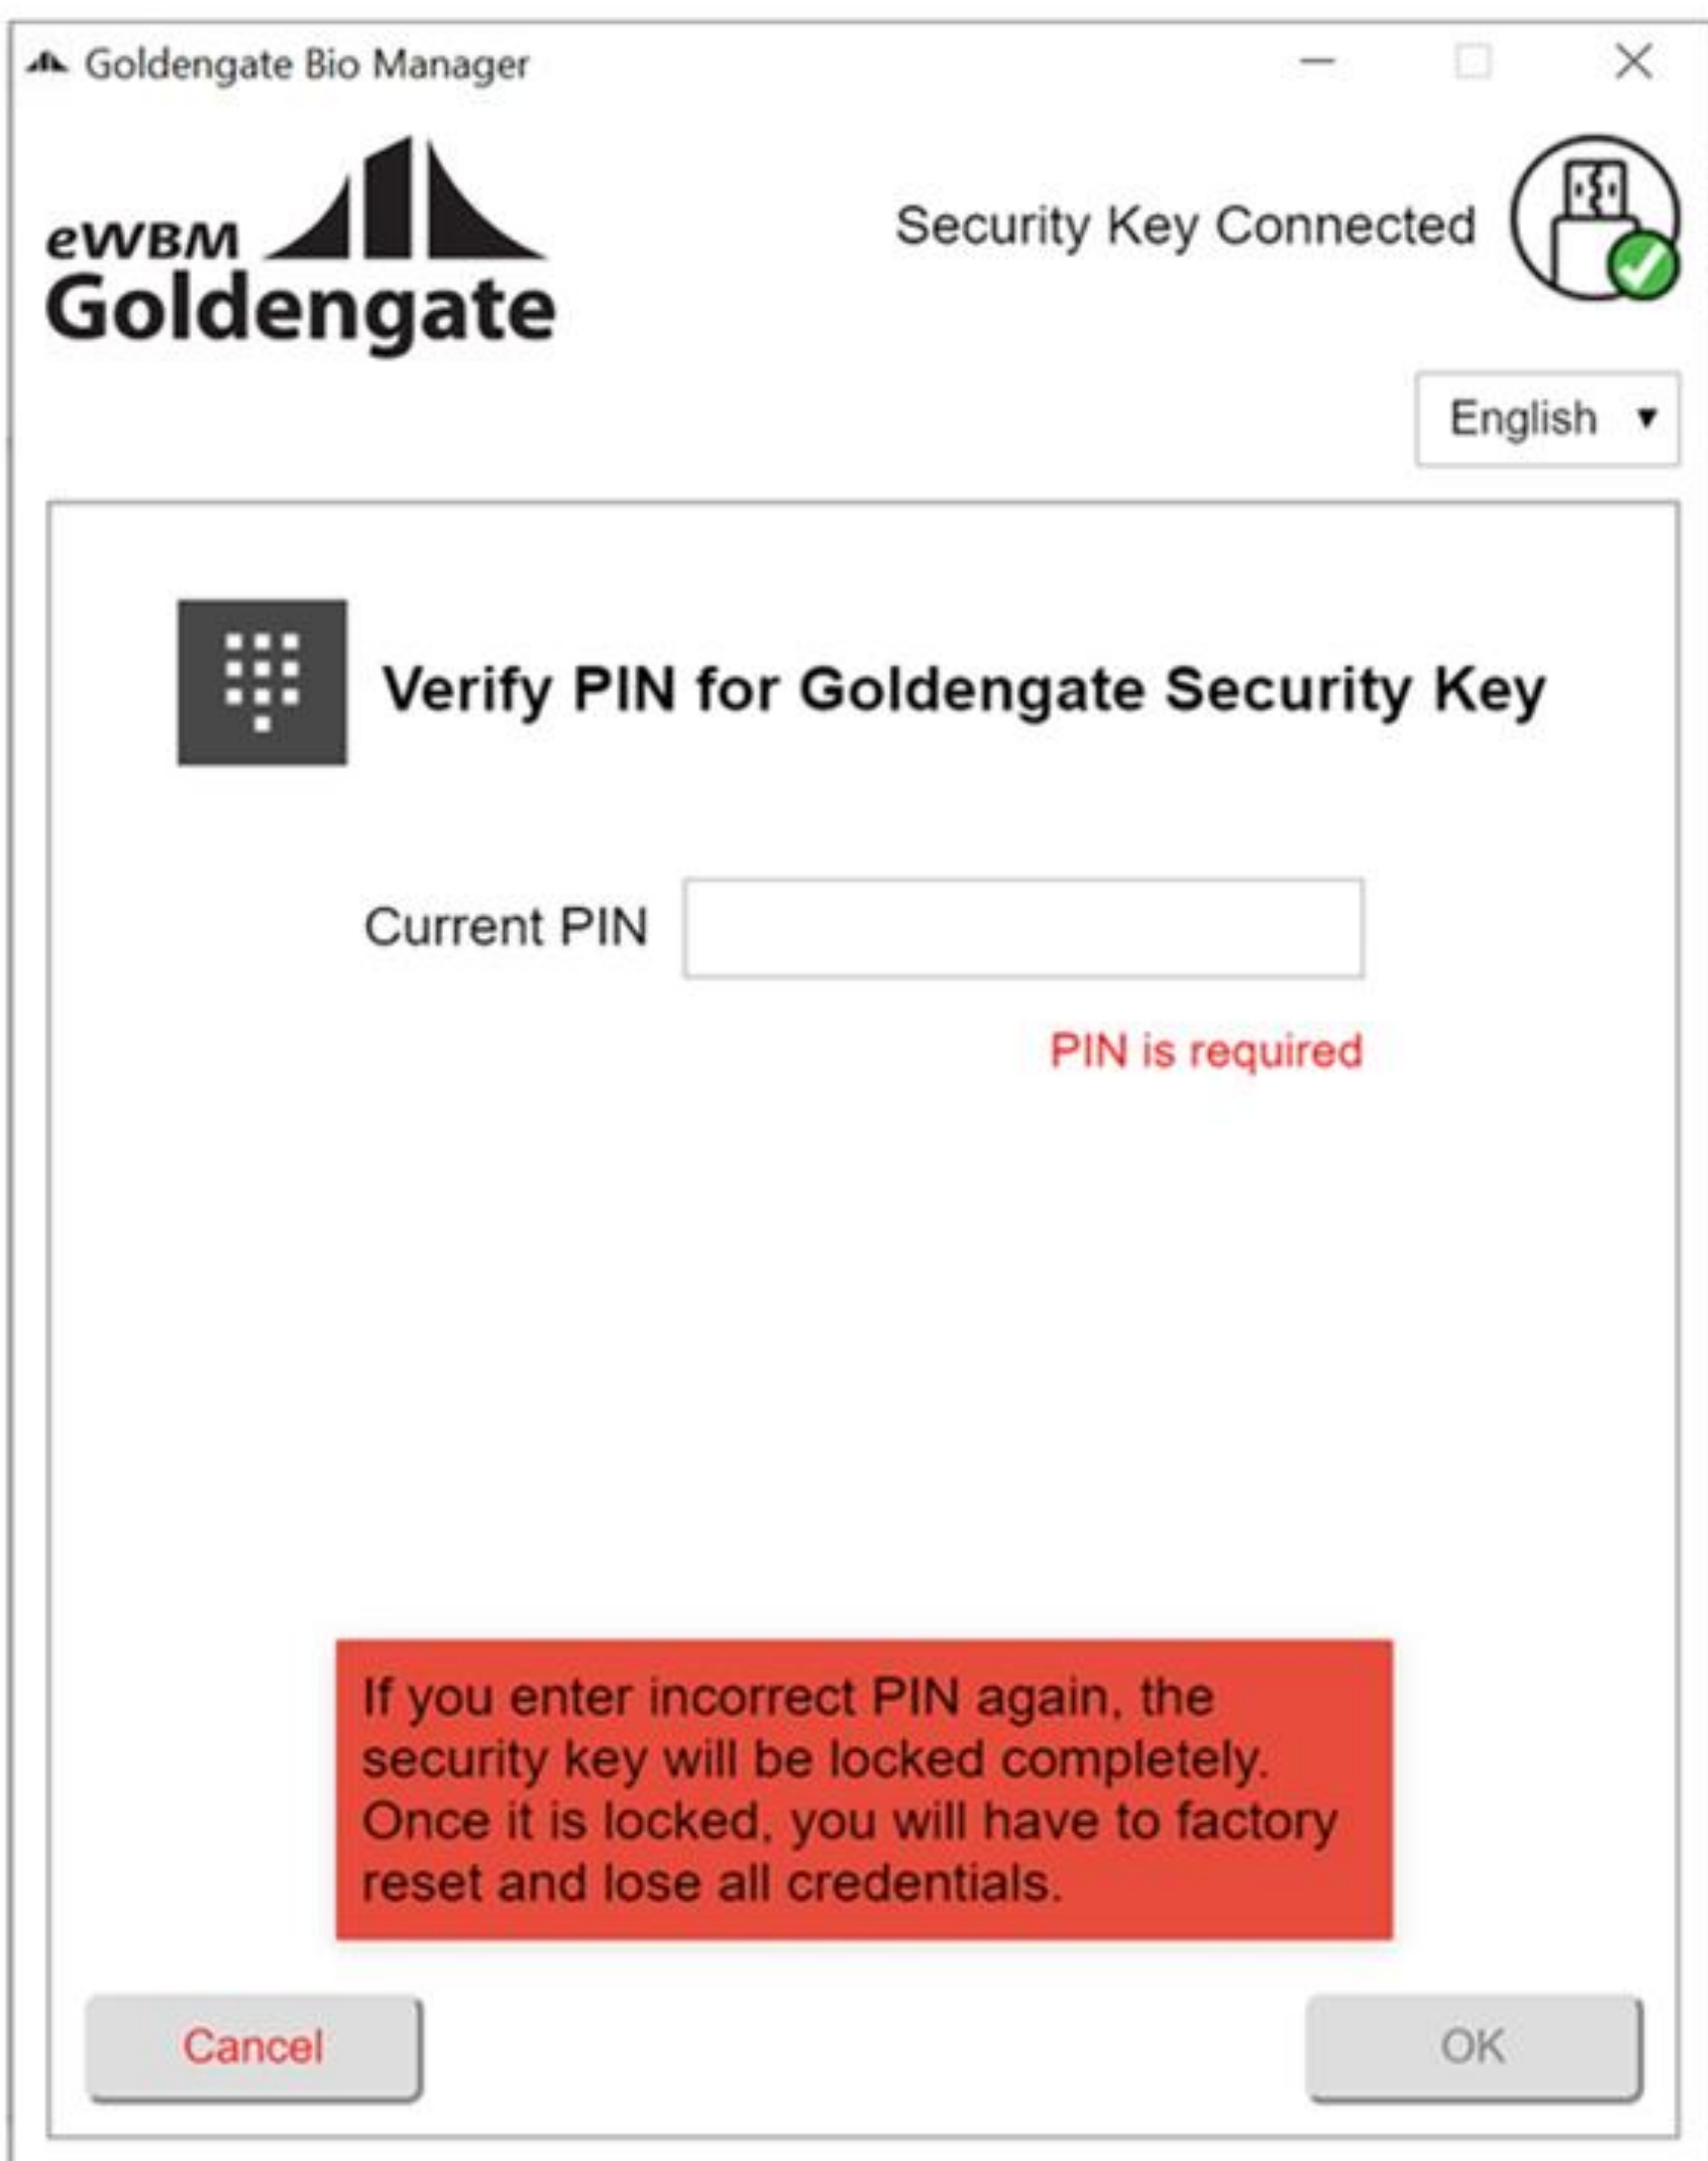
Goldengate Bio Manager

eWBM
Goldengate

Security Key Connected

English ▾

Verify PIN for Goldengate Security Key

Current PIN

PIN is required

If you enter incorrect PIN again, the security key will be locked completely. Once it is locked, you will have to factory reset and lose all credentials.

Cancel

OK